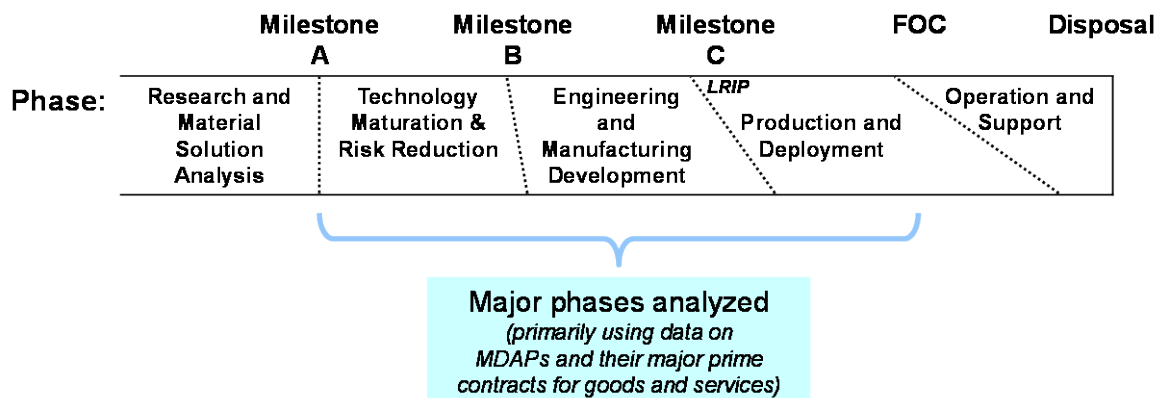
Milestone A
Milestone B
Milestone C
FOC
Disposal

Phase:

Research and Material Solution Analysis

Technology Maturation & Risk Reduction

Engineering and Manufacturing Development

LRIP

Production and Deployment

Operation and Support

Major phases analyzed
(primarily using data on MDAPs and their major prime contracts for goods and services)